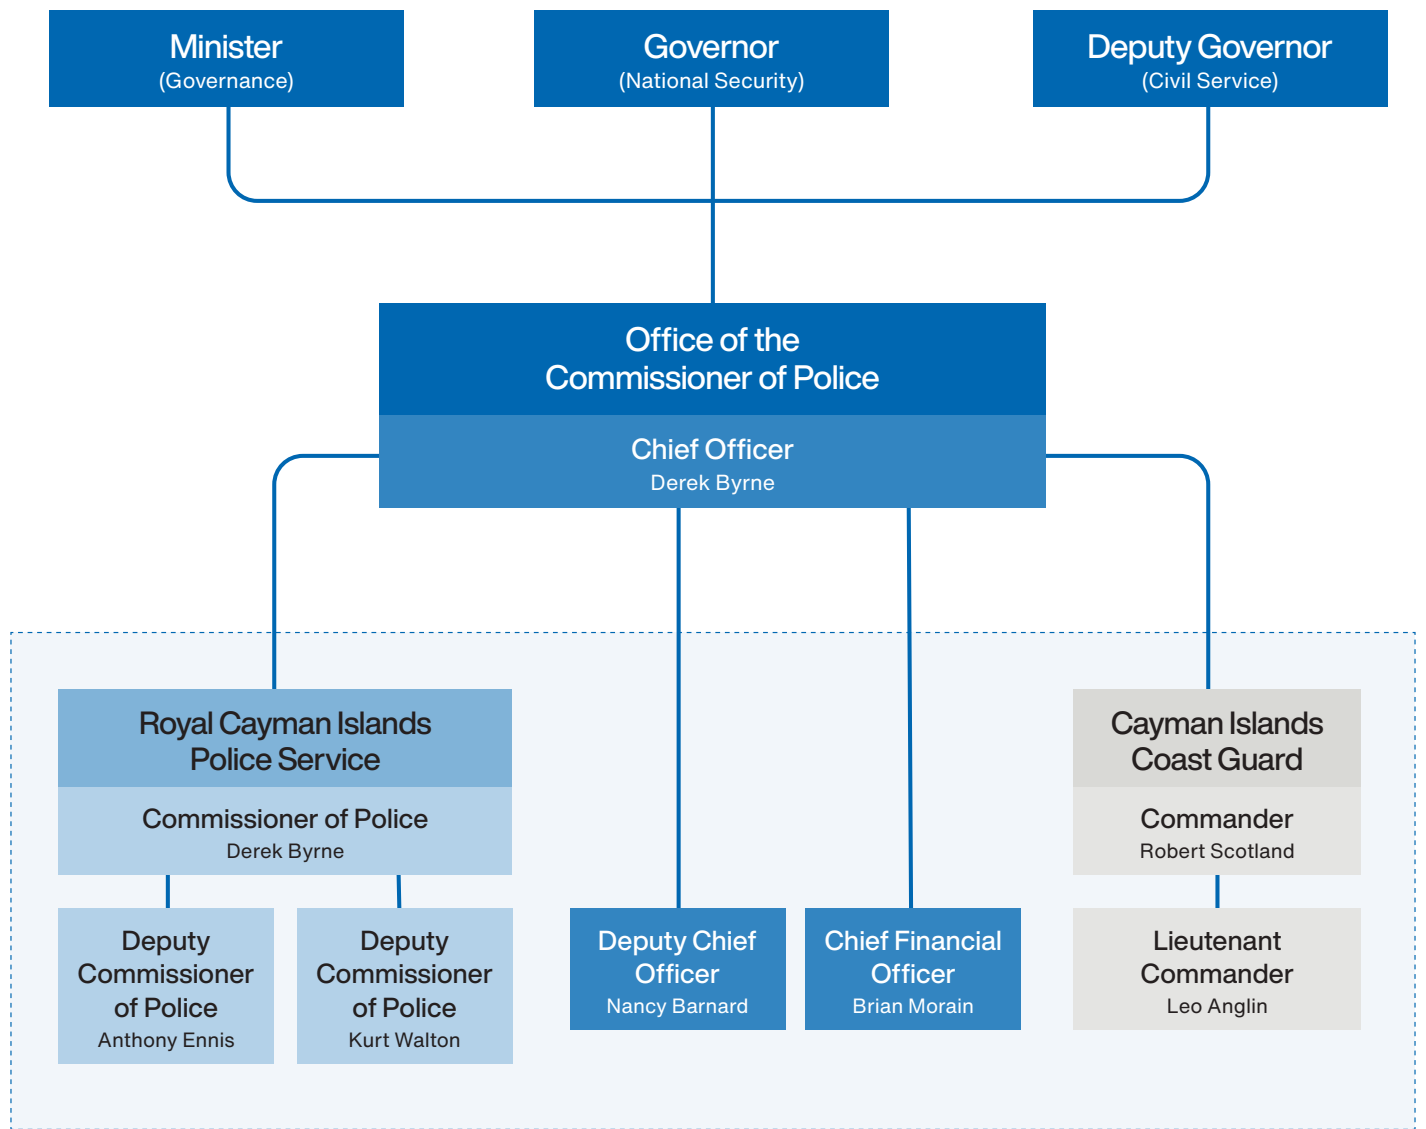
Minister
(Governance)

Governor
(National Security)

Deputy Governor
(Civil Service)

Office of the
Commissioner of Police

Chief Officer
Derek Byrne

Royal Cayman Islands
Police Service

Commissioner of Police
Derek Byrne

Deputy
Commissioner
of Police
Anthony Ennis

Deputy
Commissioner
of Police
Kurt Walton

Deputy Chief
Officer
Nancy Barnard

Chief Financial
Officer
Brian Morain

Cayman Islands
Coast Guard

Commander
Robert Scotland

Lieutenant
Commander
Leo Anglin